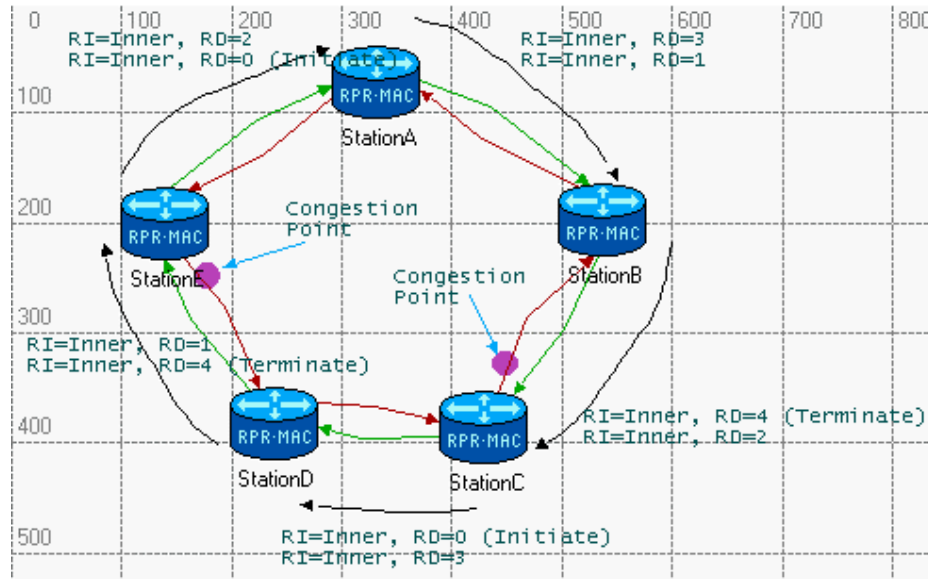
0 100 200 300 400 500 600 700 800

100

200

300

400

500

RI=Inner, RD=2
RI=Inner, RD=0 (Initiate)

RI=Inner, RD=3
RI=Inner, RD=1

RPR·MAC
StationA

RPR·MAC
StationE

Congestion Point

RPR·MAC
StationB

Congestion Point

RI=Inner, RD=1
RI=Inner, RD=4 (Terminate)

RPR·MAC
StationD

RPR·MAC
StationC

RI=Inner, RD=4 (Terminate)
RI=Inner, RD=2

RI=Inner, RD=0 (Initiate)
RI=Inner, RD=3